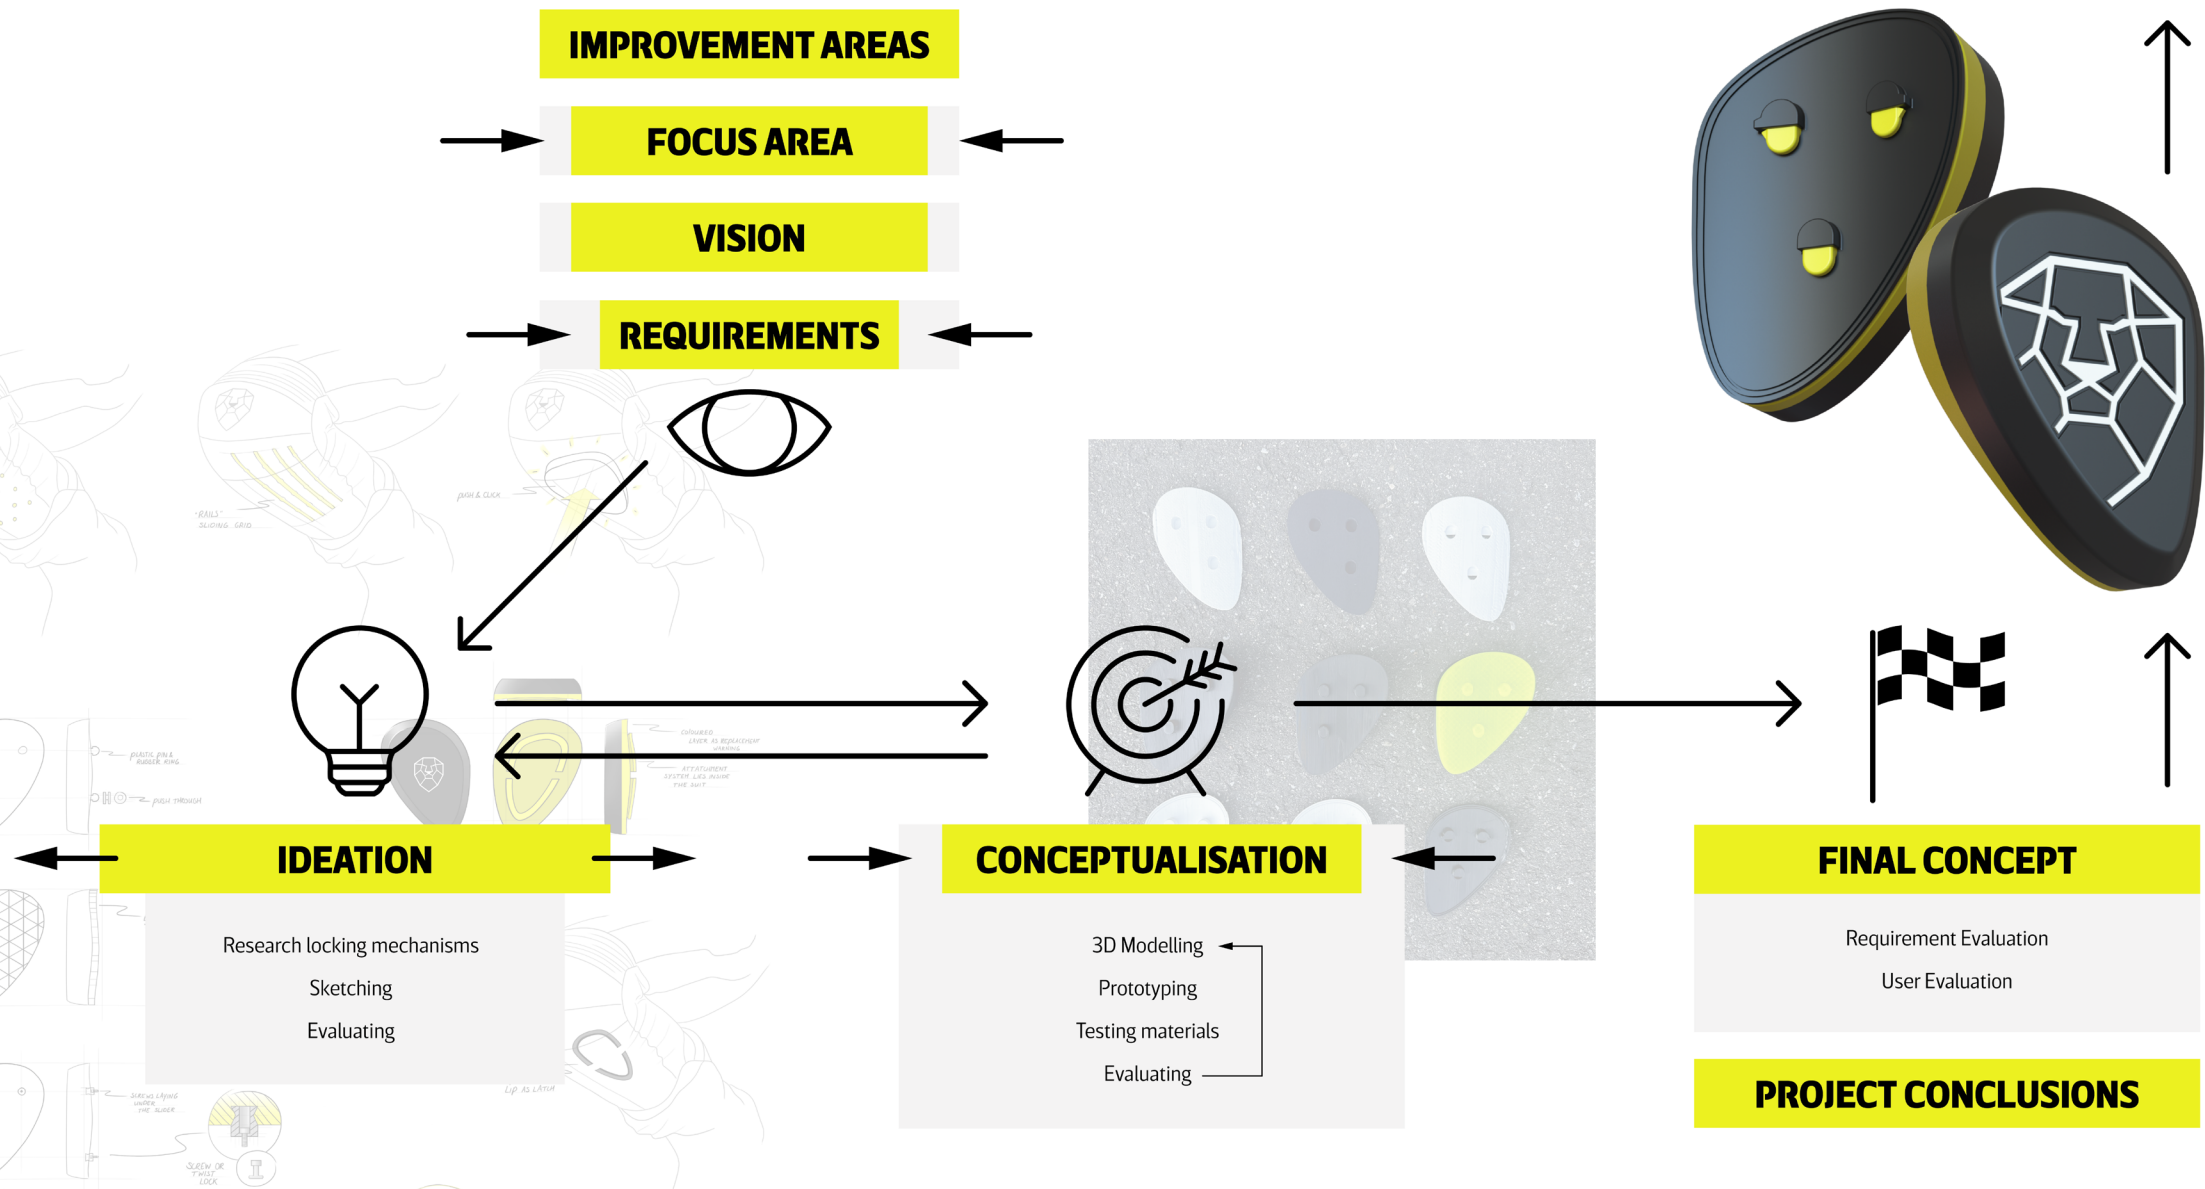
IMPROVEMENT AREAS

FOCUS AREA

VISION

REQUIREMENTS

IDEATION

Research locking mechanisms

Sketching

Evaluating

CONCEPTUALISATION

3D Modelling

Prototyping

Testing materials

Evaluating

FINAL CONCEPT

Requirement Evaluation

User Evaluation

PROJECT CONCLUSIONS